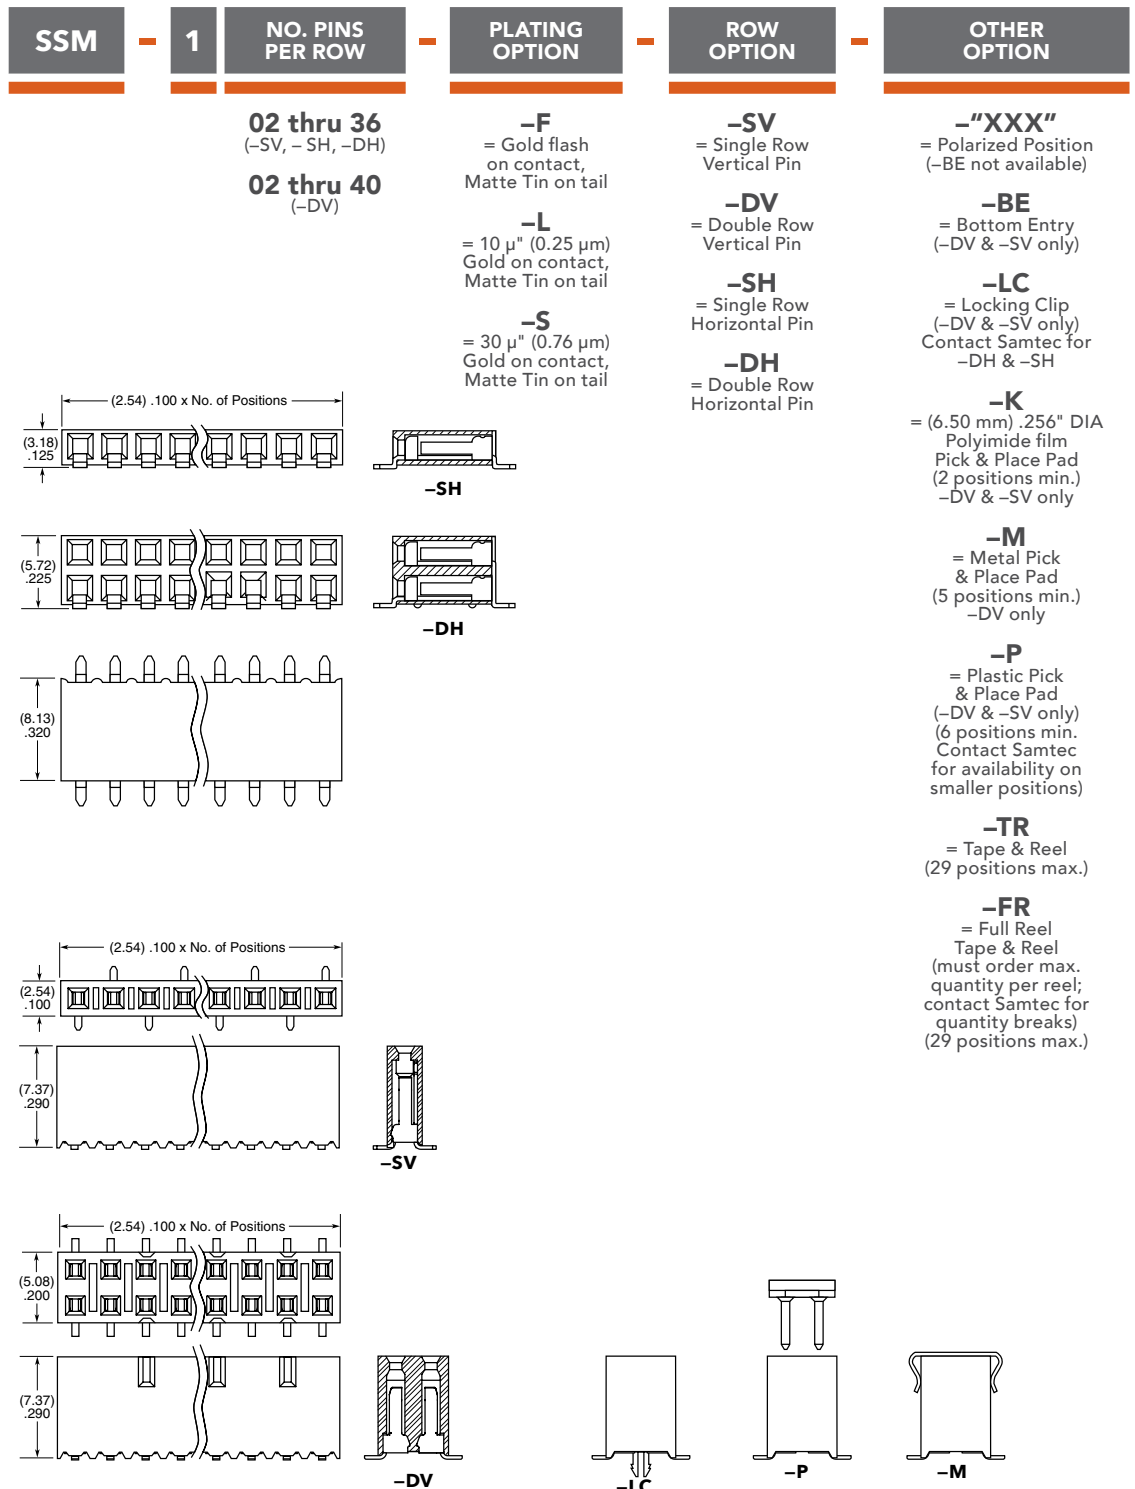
SSM – 1 – NO. PINS PER ROW – PLATING OPTION – ROW OPTION – OTHER OPTION

02 thru 36
(–SV, – SH, –DH)

02 thru 40
(–DV)

–F
= Gold flash on contact, Matte Tin on tail

–L
= 10 µ" (0.25 µm) Gold on contact, Matte Tin on tail

–S
= 30 µ" (0.76 µm) Gold on contact, Matte Tin on tail

–SV
= Single Row Vertical Pin

–DV
= Double Row Vertical Pin

–SH
= Single Row Horizontal Pin

–DH
= Double Row Horizontal Pin

–"XXX"
= Polarized Position (–BE not available)

–BE
= Bottom Entry (–DV & –SV only)

–LC
= Locking Clip (–DV & –SV only) Contact Samtec for –DH & –SH

–K
= (6.50 mm) .256" DIA Polyimide film Pick & Place Pad (2 positions min.) –DV & –SV only

–M
= Metal Pick & Place Pad (5 positions min.) –DV only

–P
= Plastic Pick & Place Pad (–DV & –SV only) (6 positions min. Contact Samtec for availability on smaller positions)

–TR
= Tape & Reel (29 positions max.)

–FR
= Full Reel Tape & Reel (must order max. quantity per reel; contact Samtec for quantity breaks) (29 positions max.)

(2.54) .100 x No. of Positions
(3.18) .125
–SH

(5.72) .225
–DH

(8.13) .320

(2.54) .100 x No. of Positions
(2.54) .100
(7.37) .290
–SV

(2.54) .100 x No. of Positions
(5.08) .200
(7.37) .290
–DV

–LC
–P
–M